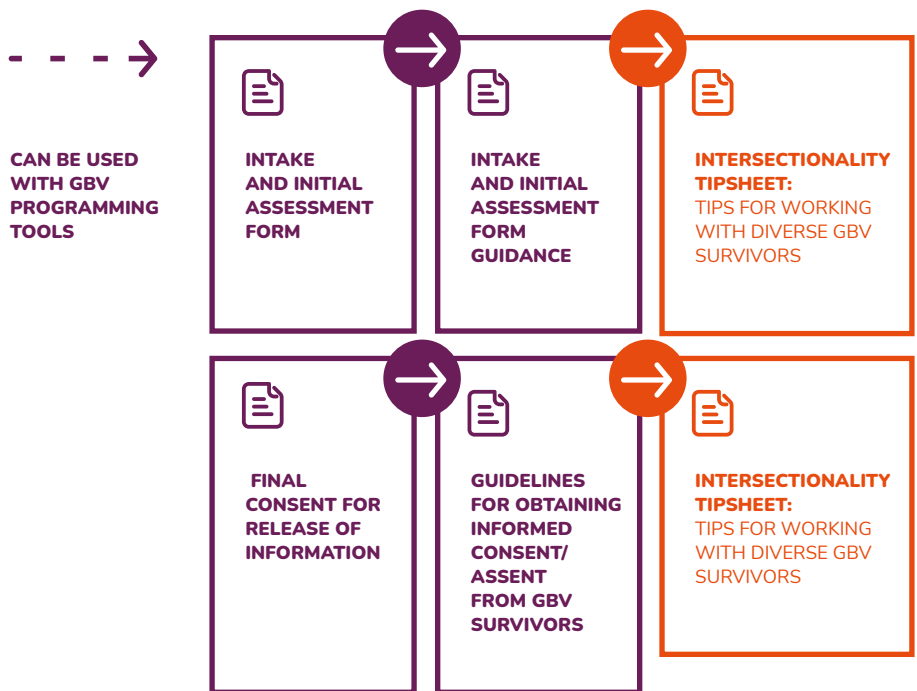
CAN BE USED WITH GBV PROGRAMMING TOOLS

INTAKE AND INITIAL ASSESSMENT FORM

INTAKE AND INITIAL ASSESSMENT FORM GUIDANCE

INTERSECTIONALITY TIPSHEET:
TIPS FOR WORKING WITH DIVERSE GBV SURVIVORS

FINAL CONSENT FOR RELEASE OF INFORMATION

GUIDELINES FOR OBTAINING INFORMED CONSENT/ ASSENT FROM GBV SURVIVORS

INTERSECTIONALITY TIPSHEET:
TIPS FOR WORKING WITH DIVERSE GBV SURVIVORS